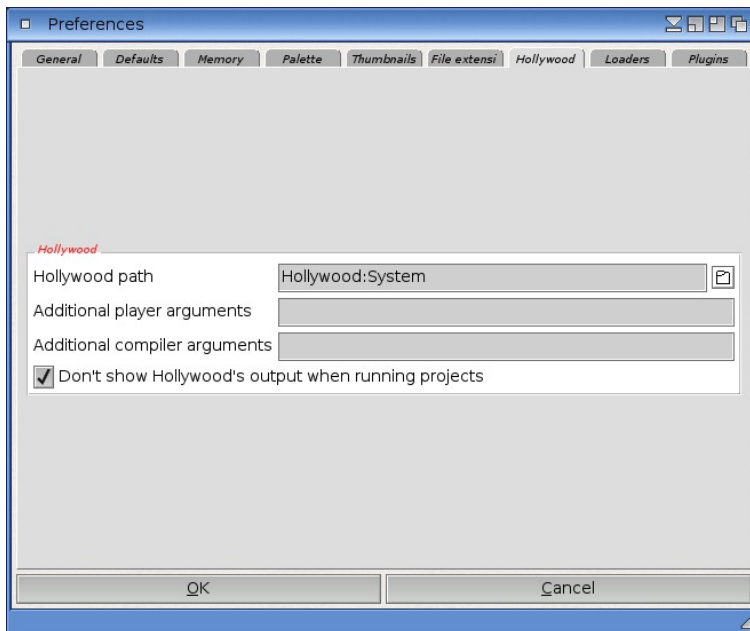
Preferences

General | Defaults | Memory | Palette | Thumbnails | File extensi | Hollywood | Loaders | Plugins

Hollywood

Hollywood path
Hollywood:System

Additional player arguments

Additional compiler arguments

Don't show Hollywood's output when running projects

OK

Cancel